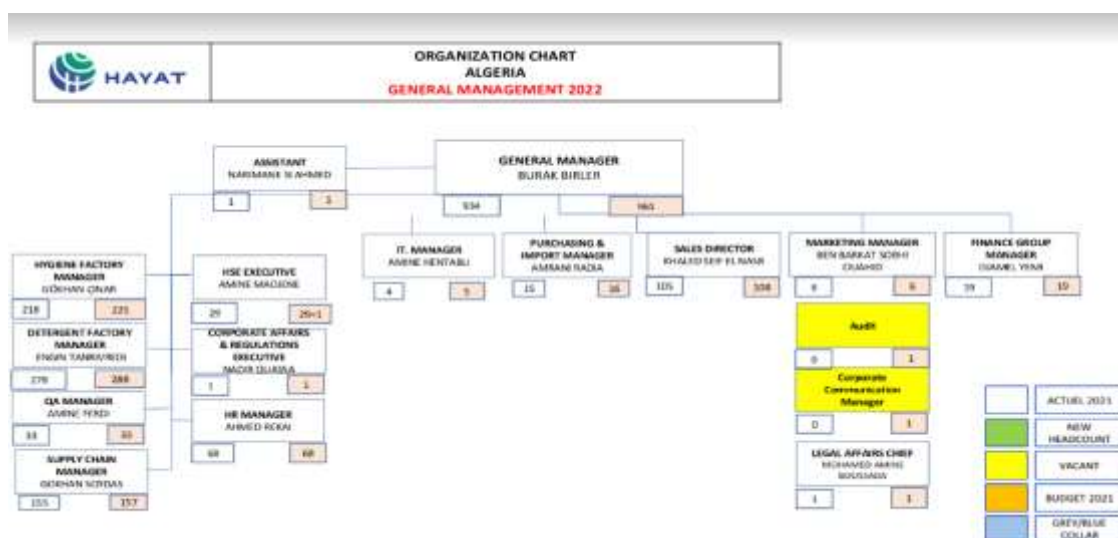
HAYAT

ORGANIZATION CHART
ALGERIA
GENERAL MANAGEMENT 2022

ASSISTANT
NARIMANE SI AHMED
1 1

GENERAL MANAGER
BURAK BIRLER
934 961

IT. MANAGER
AMINE HENTABLI
4 5

PURCHASING & IMPORT MANAGER
AMRANI RADIA
15 16

SALES DIRECTOR
KHALED SEIF EL NASR
105 108

MARKETING MANAGER
BEN BARKAT SOBHI OUAHID
8 6

FINANCE GROUP MANAGER
DJAMEL YFAR
19 10

HYGIENE FACTORY MANAGER
GÖKHAN ÇINAR
219 225

HSE EXECUTIVE
AMINE MAGIONE
29 29+1

DETERGENT FACTORY MANAGER
ENGIN TANRIVERDI
279 288

CORPORATE AFFAIRS & REGULATIONS EXECUTIVE
NADIR OUAIRA
1 1

QA MANAGER
AMINE YEKDI
33 35

HR MANAGER
AHMED REKAI
69 68

SUPPLY CHAIN MANAGER
GÖKHAN SORDAS
155 157

Audit
0 1

Corporate Communication Manager
0 1

LEGAL AFFAIRS CHIEF
MOHAMED AMINE BOUSSADA
1 1

ACTUEL 2021
NEW HEADCOUNT
VACANT
BUDGET 2021
GREY/BLUE COLLAR